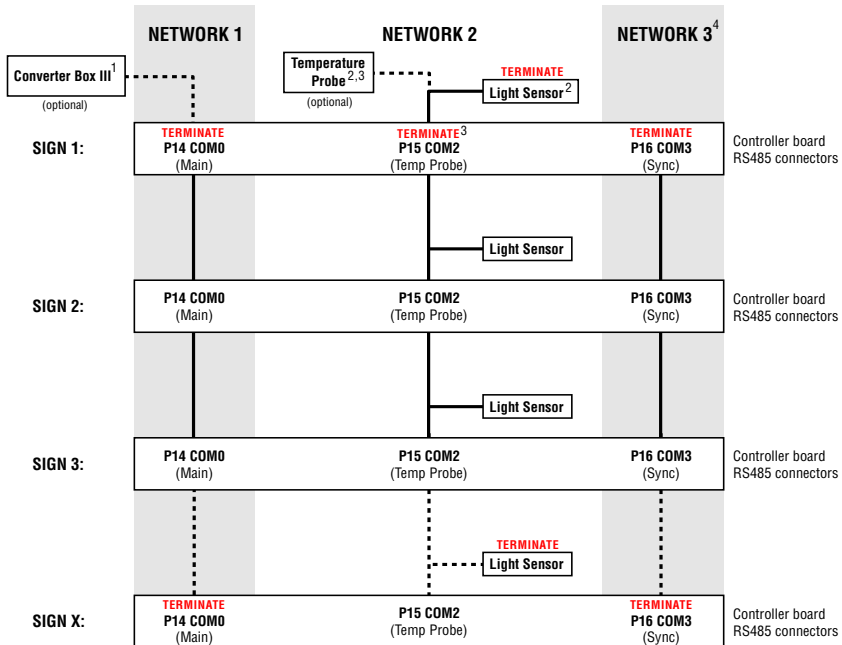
NETWORK 1

NETWORK 2

NETWORK 3$^{4}$

Converter Box III$^{1}$
(optional)

Temperature Probe$^{2,3}$
(optional)

TERMINATE
Light Sensor$^{2}$

SIGN 1:
TERMINATE
P14 COM0
(Main)
TERMINATE$^{3}$
P15 COM2
(Temp Probe)
TERMINATE
P16 COM3
(Sync)
Controller board RS485 connectors

Light Sensor

SIGN 2:
P14 COM0
(Main)
P15 COM2
(Temp Probe)
P16 COM3
(Sync)
Controller board RS485 connectors

Light Sensor

SIGN 3:
P14 COM0
(Main)
P15 COM2
(Temp Probe)
P16 COM3
(Sync)
Controller board RS485 connectors

TERMINATE
Light Sensor

SIGN X:
TERMINATE
P14 COM0
(Main)
P15 COM2
(Temp Probe)
TERMINATE
P16 COM3
(Sync)
Controller board RS485 connectors